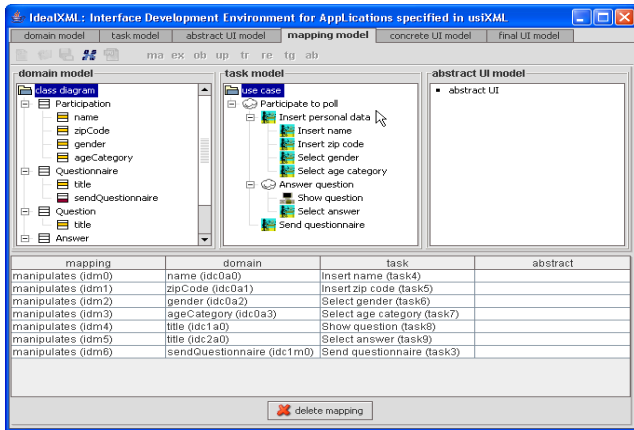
IdealXML: Interface Development Environment for AppLications specified in usiXML

domain model | task model | abstract UI model | mapping model | concrete UI model | final UI model

ma ex ob up tr re tg ab

domain model

class diagram
Participation
name
zipCode
gender
ageCategory
Questionnaire
title
sendQuestionnaire
Question
title
Answer

task model

use case
Participate to poll
Insert personal data
Insert name
Insert zip code
Select gender
Select age category
Answer question
Show question
Select answer
Send questionnaire

abstract UI model

abstract UI

| mapping | domain | task | abstract |
|---|---|---|---|
| manipulates (idm0) | name (idc0a0) | Insert name (task4) | |
| manipulates (idm1) | zipCode (idc0a1) | Insert zip code (task5) | |
| manipulates (idm2) | gender (idc0a2) | Select gender (task6) | |
| manipulates (idm3) | ageCategory (idc0a3) | Select age category (task7) | |
| manipulates (idm4) | title (idc1a0) | Show question (task8) | |
| manipulates (idm5) | title (idc2a0) | Select answer (task9) | |
| manipulates (idm6) | sendQuestionnaire (idc1m0) | Send questionnaire (task3) | |

delete mapping